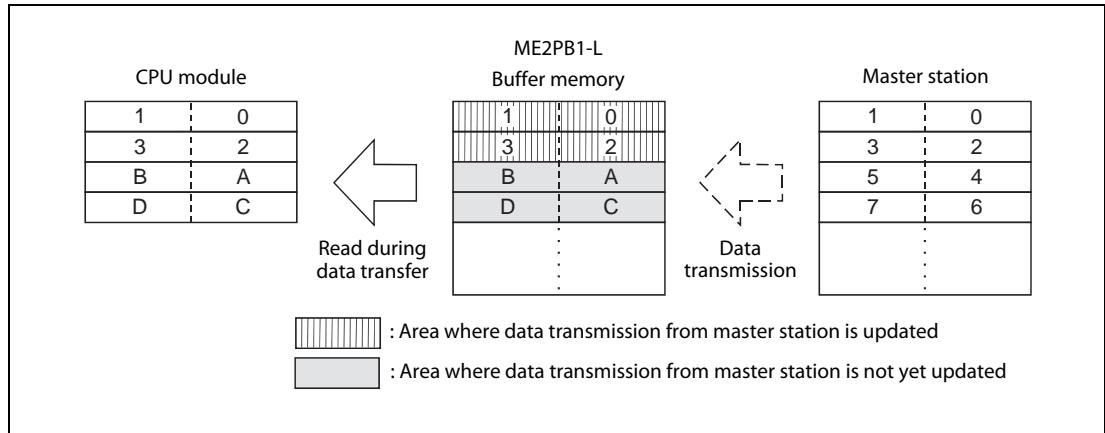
ME2PB1-L

CPU module

| 1 | 0 |
|---|---|
| 3 | 2 |
| B | A |
| D | C |

Buffer memory

| 1 | 0 |
|---|---|
| 3 | 2 |
| B | A |
| D | C |
| | |

Master station

| 1 | 0 |
|---|---|
| 3 | 2 |
| 5 | 4 |
| 7 | 6 |
| | |

Read during data transfer

Data transmission

: Area where data transmission from master station is updated

: Area where data transmission from master station is not yet updated